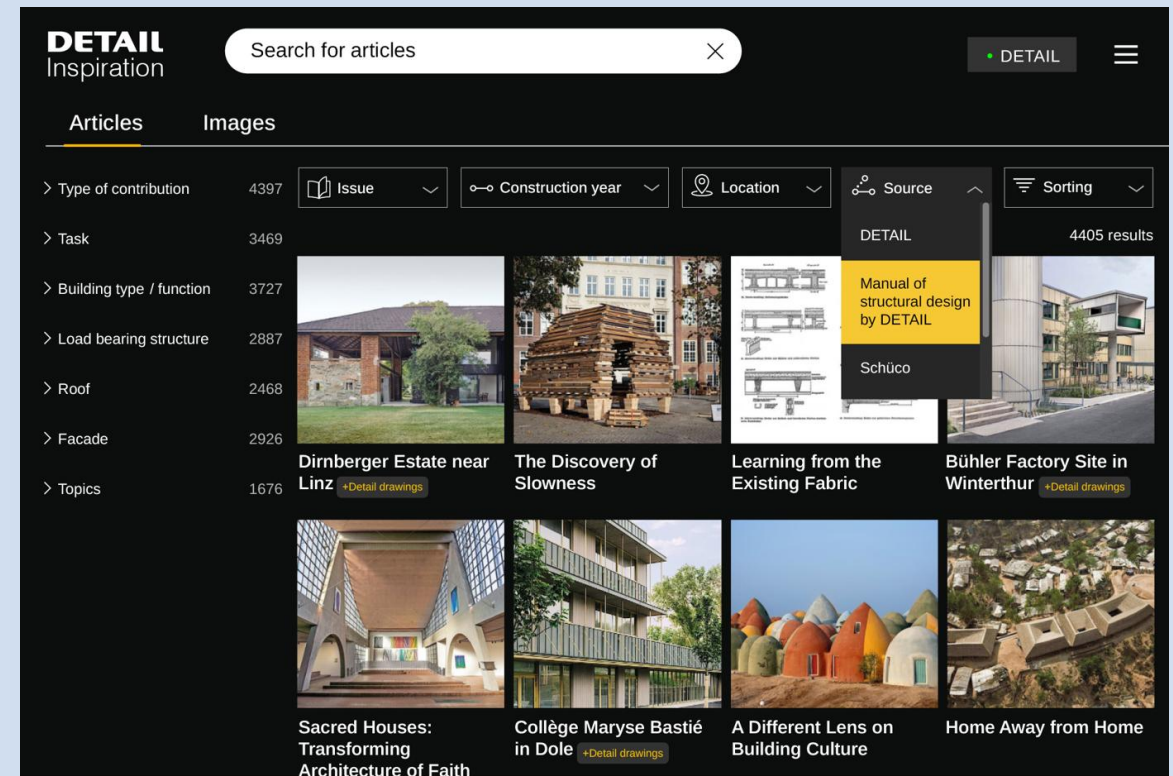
DETAIL Inspiration

Search for articles

• DETAIL

Articles Images

> Type of contribution 4397
> Task 3469
> Building type / function 3727
> Load bearing structure 2887
> Roof 2468
> Facade 2926
> Topics 1676

Issue
Construction year
Location
Source
Sorting

DETAIL
Manual of structural design by DETAIL
Schüco

4405 results

Dirnberger Estate near Linz +Detail drawings

The Discovery of Slowness

Learning from the Existing Fabric

Bühler Factory Site in Winterthur +Detail drawings

Sacred Houses: Transforming Architecture of Faith

Collège Maryse Bastié in Dole +Detail drawings

A Different Lens on Building Culture

Home Away from Home